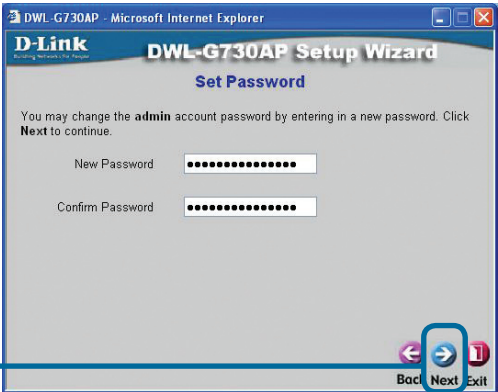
DWL-G730AP - Microsoft Internet Explorer

D-Link
Building Networks for People

DWL-G730AP Setup Wizard

Set Password

You may change the admin account password by entering in a new password. Click Next to continue.

New Password ••••••••••••••••

Confirm Password ••••••••••••••••

Back Next Exit